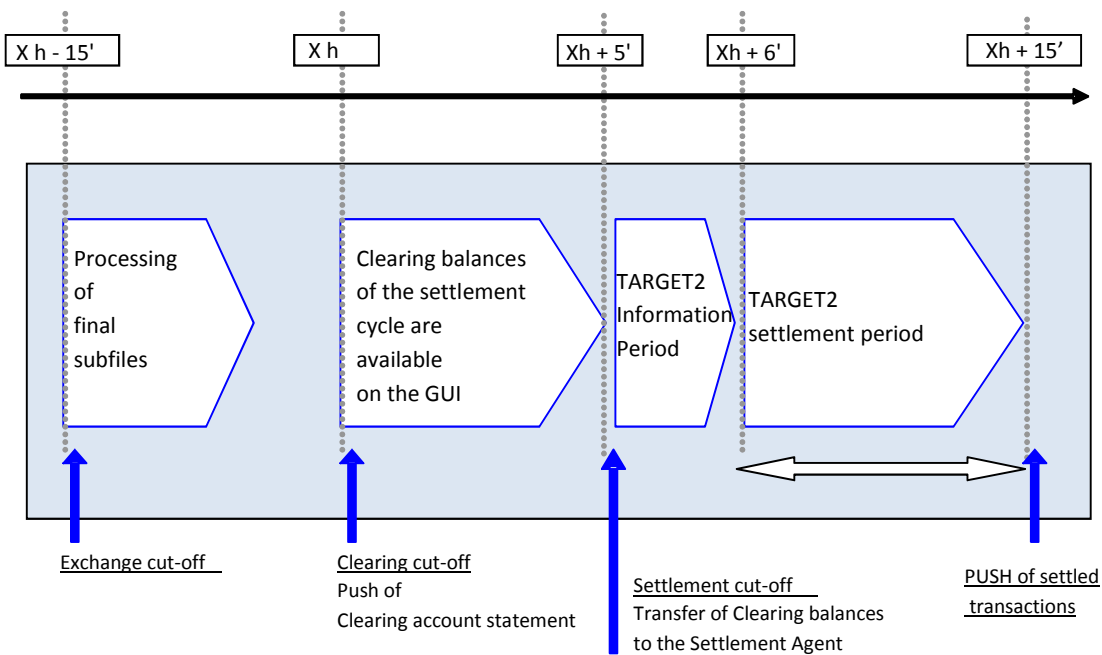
X h - 15'

X h

Xh + 5'

Xh + 6'

Xh + 15'

Processing of final subfiles

Clearing balances of the settlement cycle are available on the GUI

TARGET2 Information Period

TARGET2 settlement period

Exchange cut-off

Clearing cut-off
Push of
Clearing account statement

Settlement cut-off
Transfer of Clearing balances to the Settlement Agent

PUSH of settled transactions